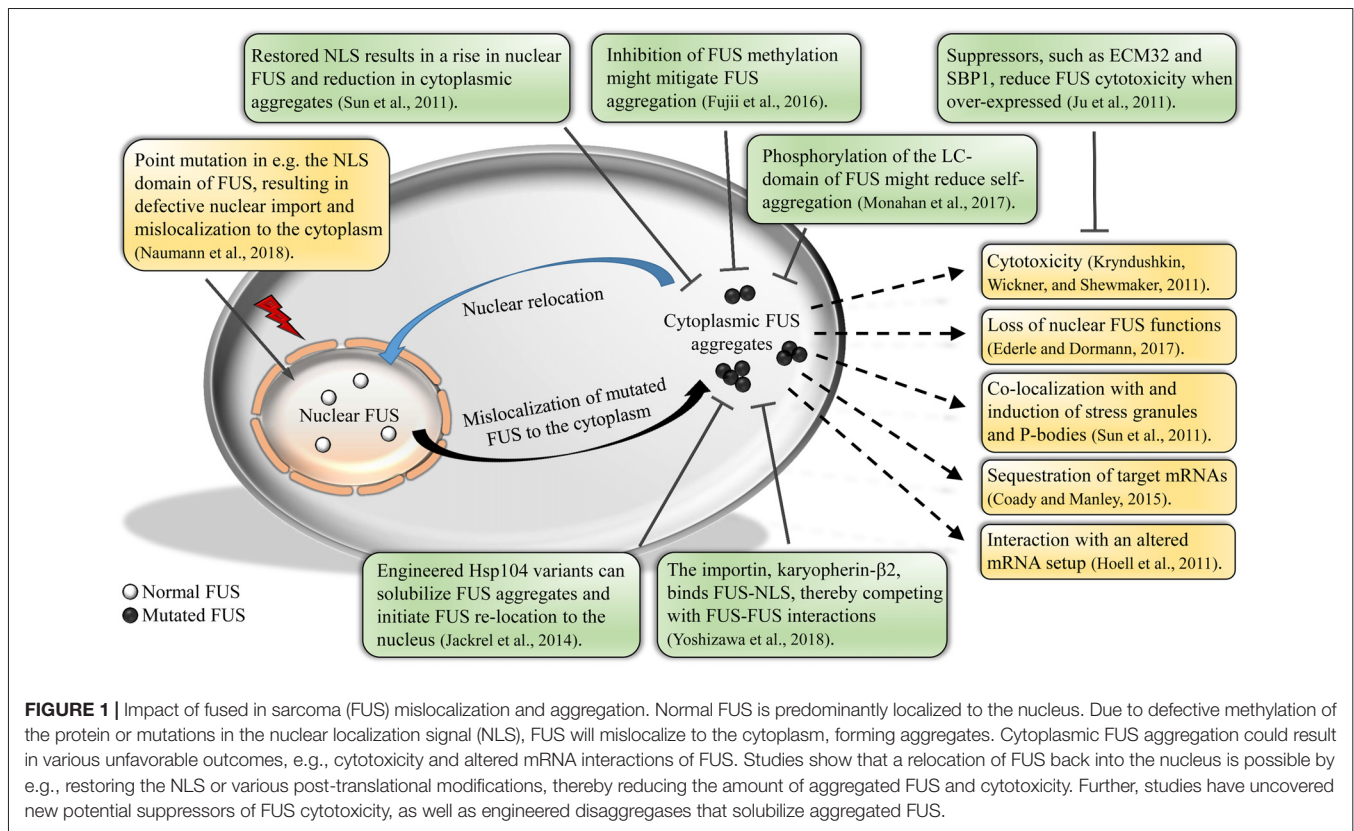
Restored NLS results in a rise in nuclear FUS and reduction in cytoplasmic aggregates (Sun et al., 2011).

Inhibition of FUS methylation might mitigate FUS aggregation (Fujii et al., 2016).

Suppressors, such as ECM32 and SBP1, reduce FUS cytotoxicity when over-expressed (Ju et al., 2011).

Point mutation in e.g. the NLS domain of FUS, resulting in defective nuclear import and mislocalization to the cytoplasm (Naumann et al., 2018).

Phosphorylation of the LC-domain of FUS might reduce self-aggregation (Monahan et al., 2017).

Nuclear relocation

Cytoplasmic FUS aggregates

Nuclear FUS

Mislocalization of mutated FUS to the cytoplasm

Cytotoxicity (Kryndushkin, Wickner, and Shewmaker, 2011).

Loss of nuclear FUS functions (Ederle and Dormann, 2017).

Co-localization with and induction of stress granules and P-bodies (Sun et al., 2011).

Sequestration of target mRNAs (Coady and Manley, 2015).

Interaction with an altered mRNA setup (Hoell et al., 2011).

Normal FUS
Mutated FUS

Engineered Hsp104 variants can solubilize FUS aggregates and initiate FUS re-location to the nucleus (Jackrel et al., 2014).

The importin, karyopherin-β2, binds FUS-NLS, thereby competing with FUS-FUS interactions (Yoshizawa et al., 2018).

**FIGURE 1 |** Impact of fused in sarcoma (FUS) mislocalization and aggregation. Normal FUS is predominantly localized to the nucleus. Due to defective methylation of the protein or mutations in the nuclear localization signal (NLS), FUS will mislocalize to the cytoplasm, forming aggregates. Cytoplasmic FUS aggregation could result in various unfavorable outcomes, e.g., cytotoxicity and altered mRNA interactions of FUS. Studies show that a relocation of FUS back into the nucleus is possible by e.g., restoring the NLS or various post-translational modifications, thereby reducing the amount of aggregated FUS and cytotoxicity. Further, studies have uncovered new potential suppressors of FUS cytotoxicity, as well as engineered disaggregases that solubilize aggregated FUS.